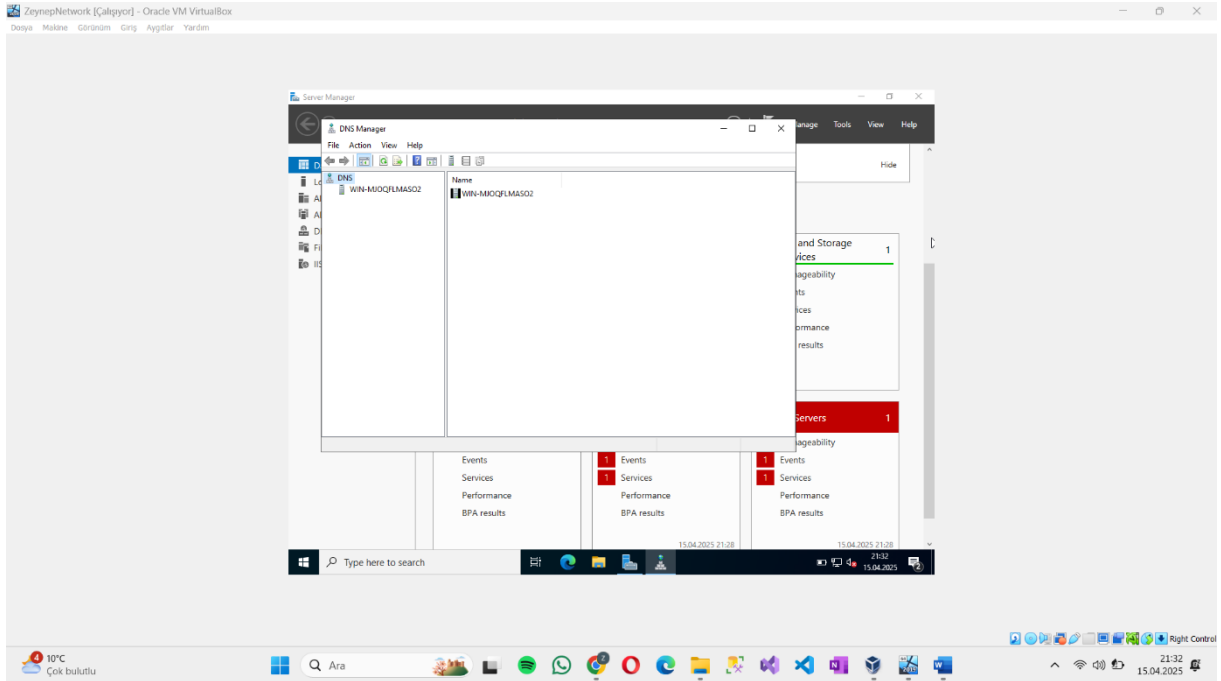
ZeynepNetwork [Çalışıyor] - Oracle VM VirtualBox
Dosya Makine Görünüm Giriş Aygıtlar Yardım

Server Manager
Manage Tools View Help
Hide

DNS Manager
File Action View Help
DNS
WIN-MJOQFLMASO2
Name
WIN-MJOQFLMASO2

and Storage
vices
1
ageability
nts
ices
formance
results

Servers 1
ageability
Events
Services
Performance
BPA results

Events
Services
Performance
BPA results

1 Events
1 Services
Performance
BPA results
15.04.2025 21:28

1 Events
1 Services
Performance
BPA results
15.04.2025 21:28

Type here to search
21:32
15.04.2025

Right Control

10°C
Çok bulutlu
Ara
21:32
15.04.2025